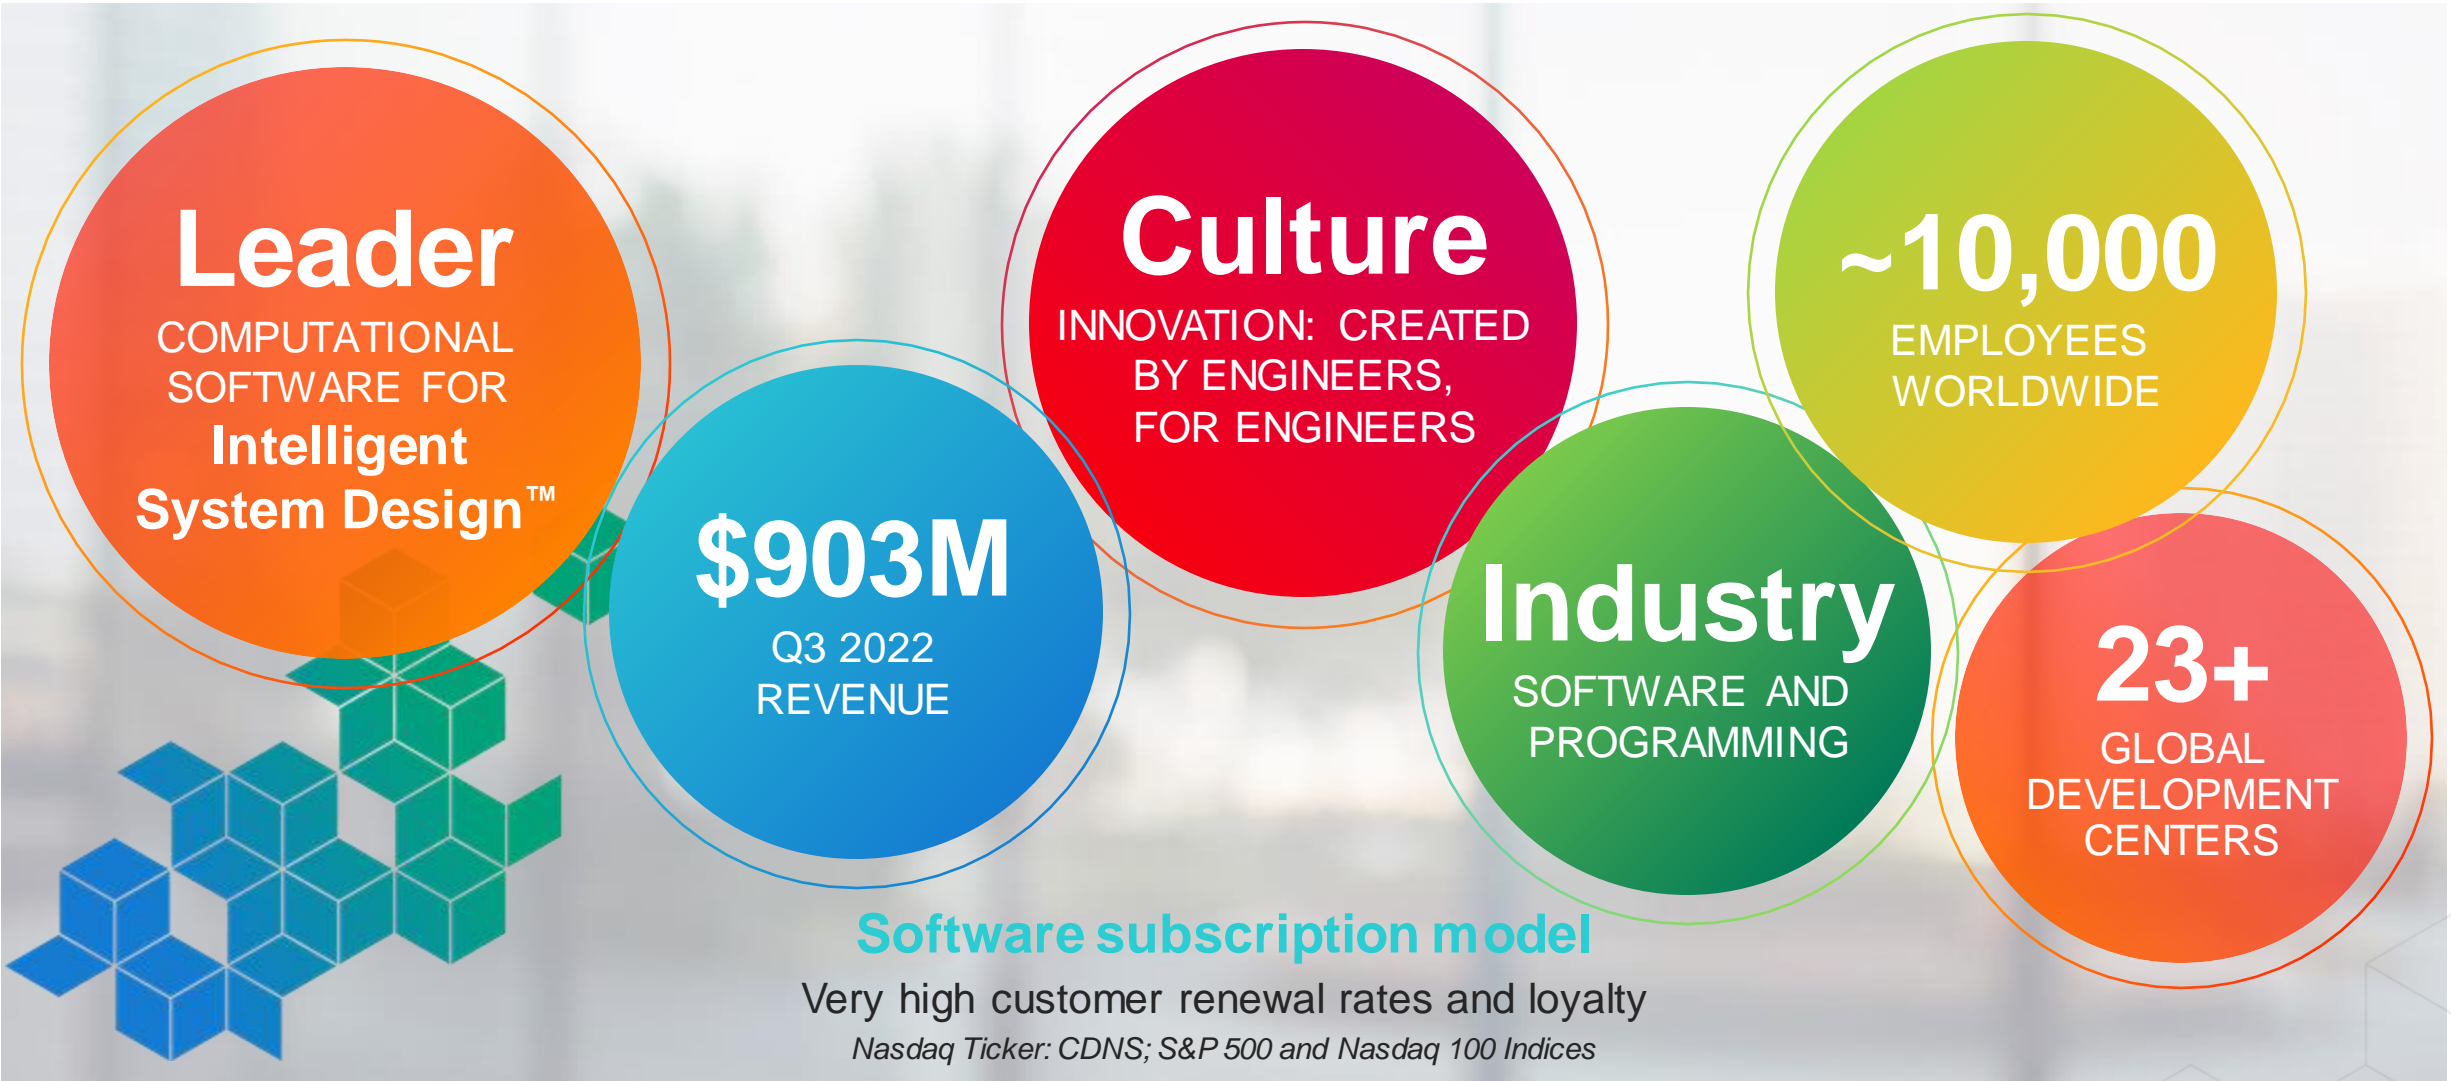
Leader
COMPUTATIONAL SOFTWARE FOR
Intelligent System Design™

$903M
Q3 2022 REVENUE

Culture
INNOVATION: CREATED BY ENGINEERS, FOR ENGINEERS

Industry
SOFTWARE AND PROGRAMMING

~10,000
EMPLOYEES WORLDWIDE

23+
GLOBAL DEVELOPMENT CENTERS

Software subscription model
Very high customer renewal rates and loyalty
Nasdaq Ticker: CDNS; S&P 500 and Nasdaq 100 Indices